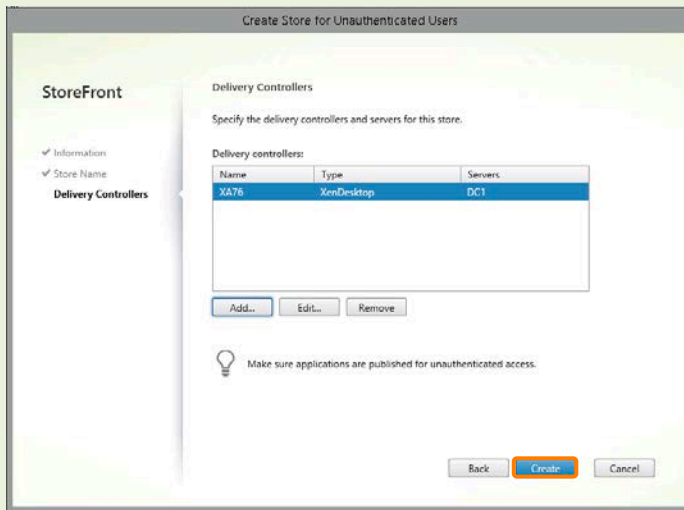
Create Store for Unauthenticated Users

StoreFront

✔ Information
✔ Store Name
Delivery Controllers

Delivery Controllers

Specify the delivery controllers and servers for this store.

Delivery controllers:

| Name | Type | Servers |
|---|---|---|
| XA76 | XenDesktop | DC1 |

Add... Edit... Remove

Make sure applications are published for unauthenticated access.

Back Create Cancel